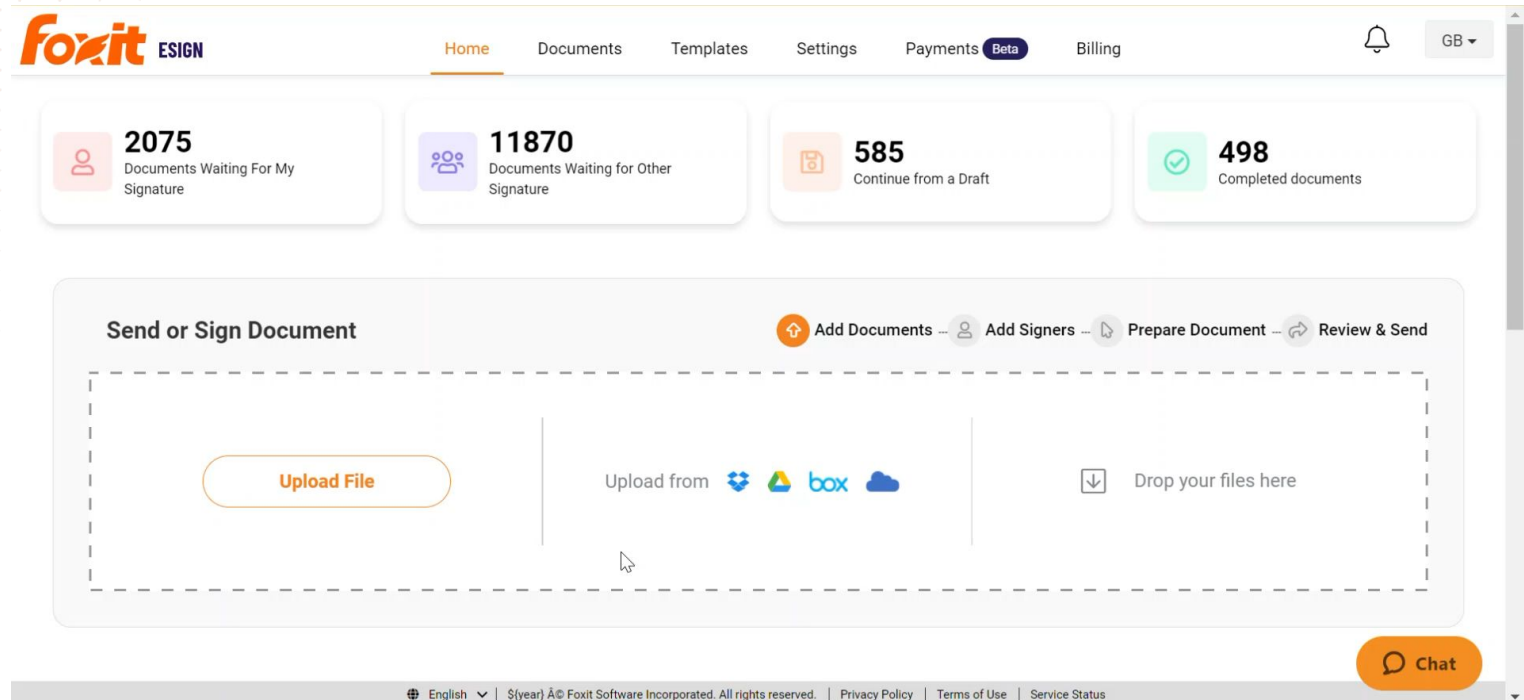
Foxit ESIGN

Home Documents Templates Settings Payments Beta Billing

GB

2075
Documents Waiting For My Signature

11870
Documents Waiting for Other Signature

585
Continue from a Draft

498
Completed documents

Send or Sign Document

Add Documents Add Signers Prepare Document Review & Send

Upload File

Upload from box

Drop your files here

Chat

English | ${year} Â© Foxit Software Incorporated. All rights reserved. | Privacy Policy | Terms of Use | Service Status